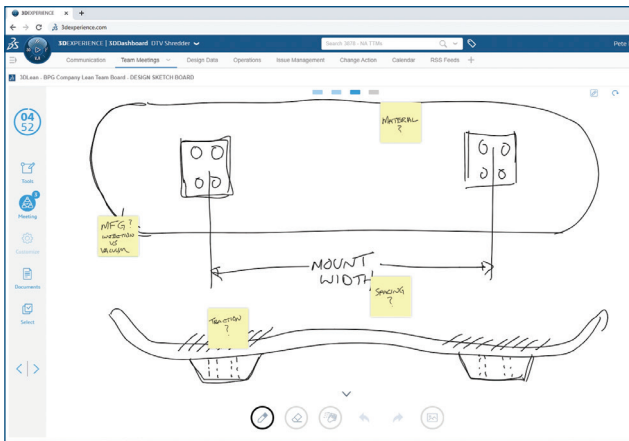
3DEXPERIENCE ×  +

3dexperience.com

3DEXPERIENCE | 3DDashboard DTV Shredder

Search 3478 - NA TTNN

Pete

Communication  Team Meetings  Design Data  Operations  Issue Management  Change Action  Calendar  RSS Feeds  +

3DLean - BPG Company Lean Team Board - DESIGN SKETCH BOARD

04
52

Tools

Meeting

Customize

Documents

Select

MATERIAL ?

MFG ? WEBBING vs VACUUM

MOUNT WIDTH

SPACING ?

TRACTION ?